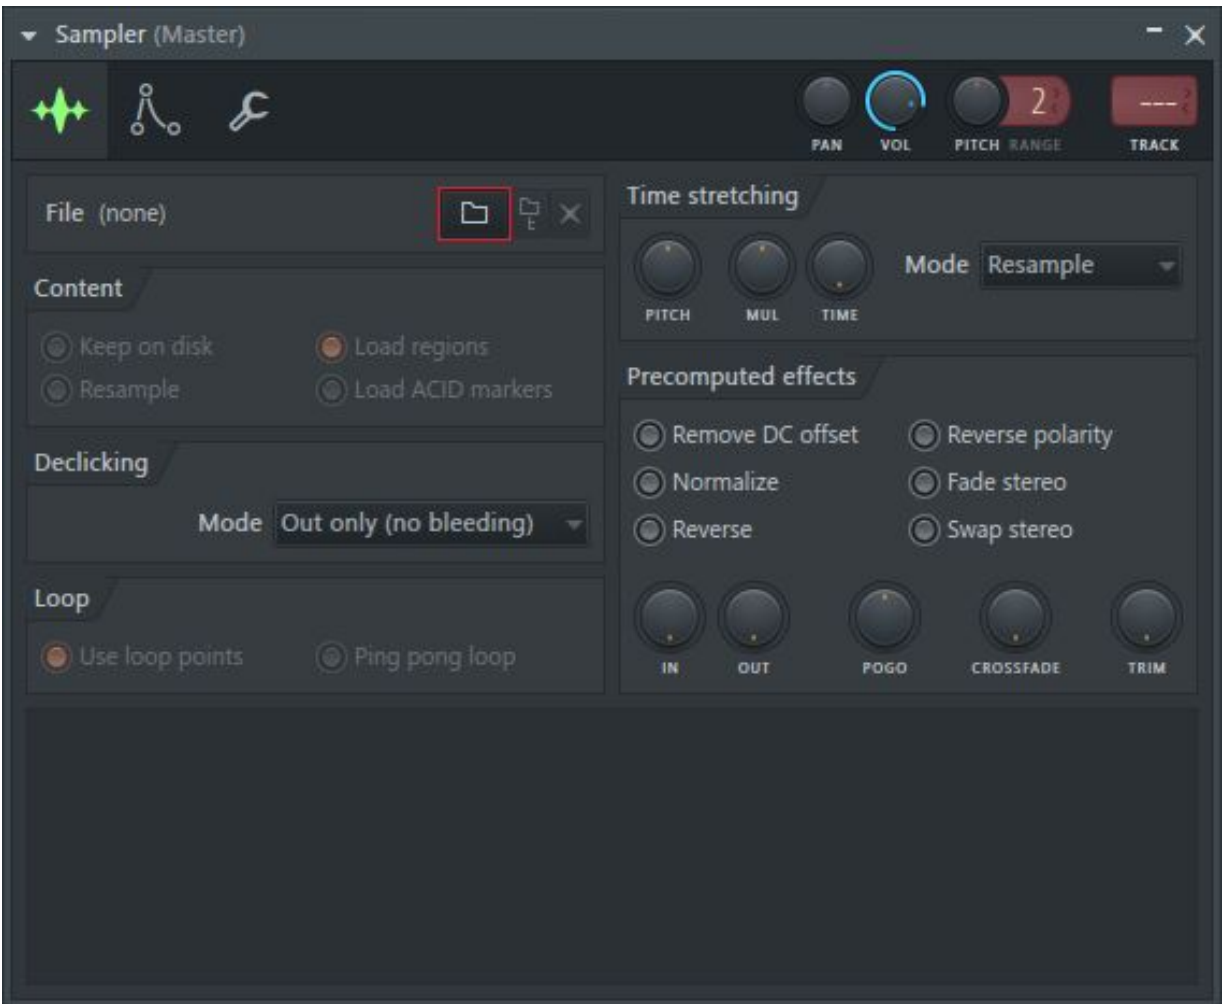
Sampler (Master)

PAN VOL PITCH RANGE 2 --- TRACK

File (none)

Content

Keep on disk
Load regions
Resample
Load ACID markers

Declicking

Mode Out only (no bleeding)

Loop

Use loop points
Ping pong loop

Time stretching

PITCH MUL TIME

Mode Resample

Precomputed effects

Remove DC offset
Reverse polarity
Normalize
Fade stereo
Reverse
Swap stereo

IN OUT POGO CROSSFADE TRIM